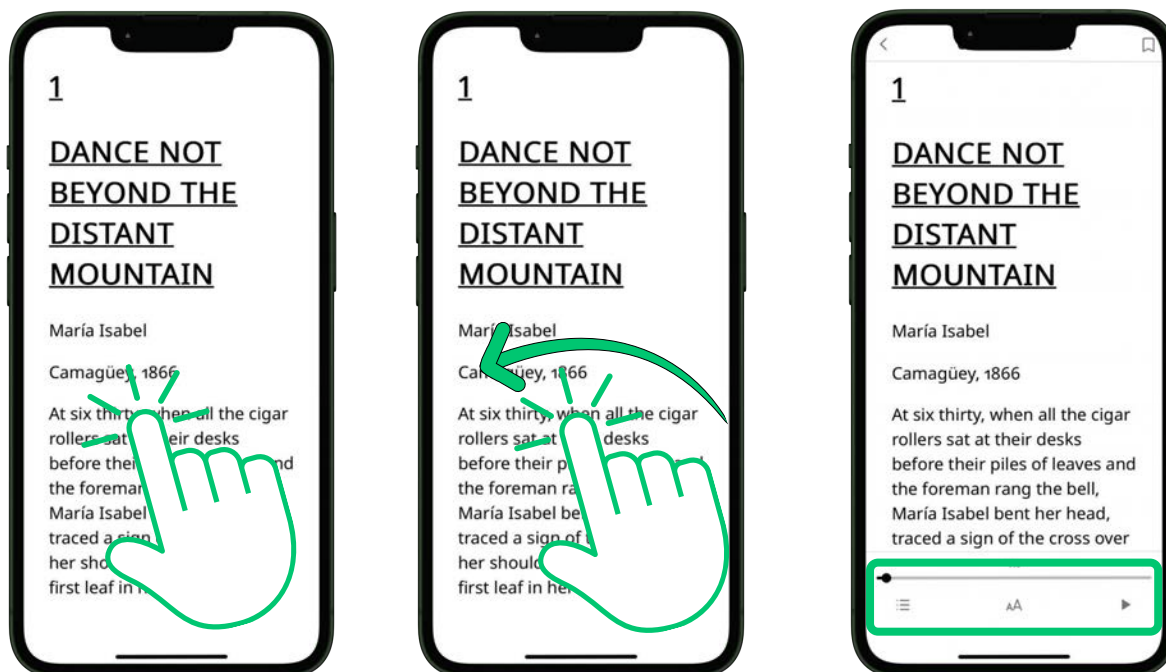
1

DANCE NOT BEYOND THE DISTANT MOUNTAIN

María Isabel

Camagüey, 1866

At six thirty, when all the cigar rollers sat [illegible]eir desks before thei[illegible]nd the foreman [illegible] María Isabel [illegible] traced a sign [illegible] her sho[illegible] first leaf in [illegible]

1

DANCE NOT BEYOND THE DISTANT MOUNTAIN

Marí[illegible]sabel

Ca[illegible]üey, 1866

At six thirty, when all the cigar rollers sat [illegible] desks before their p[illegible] the foreman ra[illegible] María Isabel be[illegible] traced a sign of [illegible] her should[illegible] first leaf in he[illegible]

1

DANCE NOT BEYOND THE DISTANT MOUNTAIN

María Isabel

Camagüey, 1866

At six thirty, when all the cigar rollers sat at their desks before their piles of leaves and the foreman rang the bell, María Isabel bent her head, traced a sign of the cross over

AA